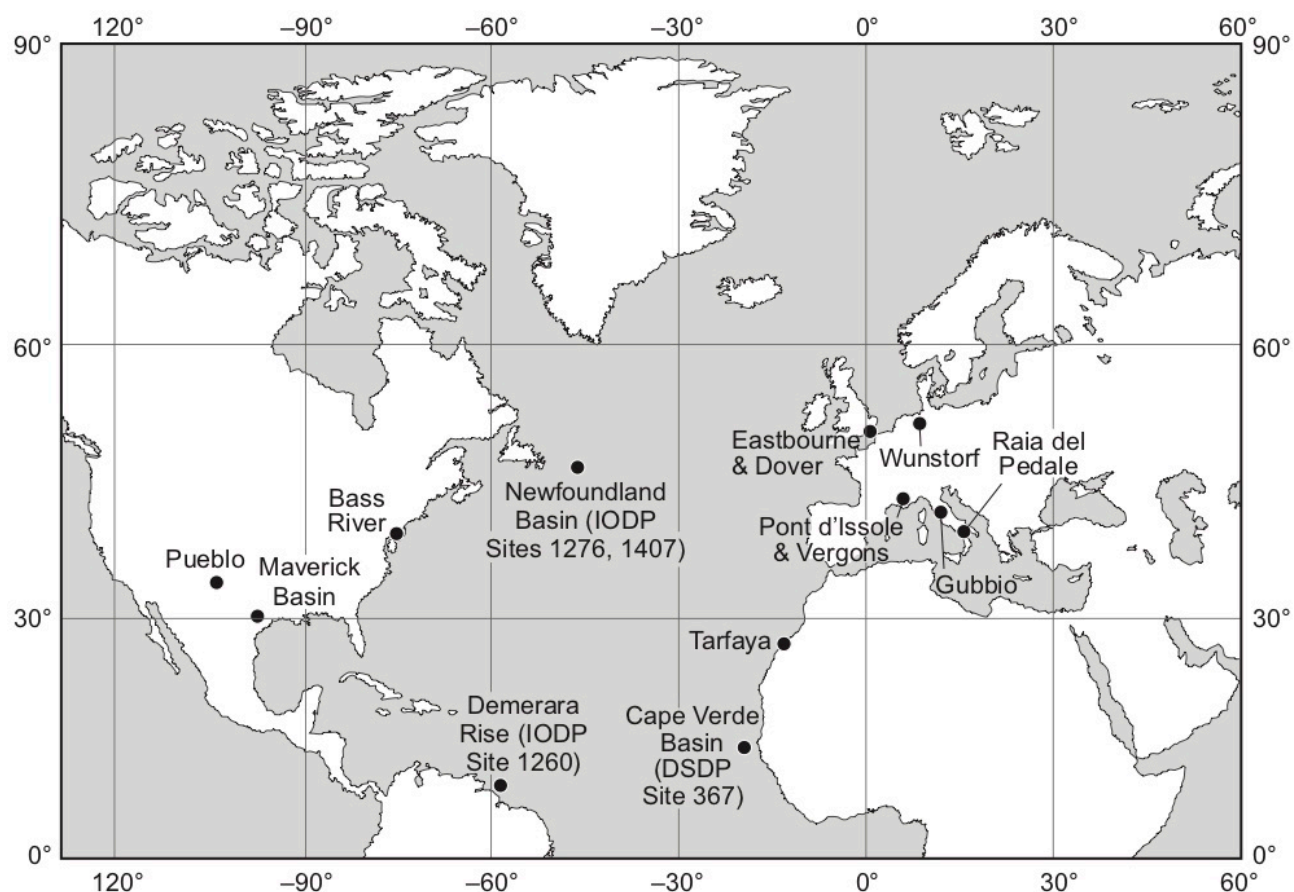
120° –90° –60° –30° 0° 30° 60°

90° 90°

60° 60°

30° 30°

0° 0°

120° –90° –60° –30° 0° 30° 60°

Eastbourne & Dover

Wunstorf

Raia del Pedale

Bass River

Newfoundland Basin (IODP Sites 1276, 1407)

Pont d'Issole & Vergons

Pueblo

Maverick Basin

Gubbio

Tarfaya

Demerara Rise (IODP Site 1260)

Cape Verde Basin (DSDP Site 367)